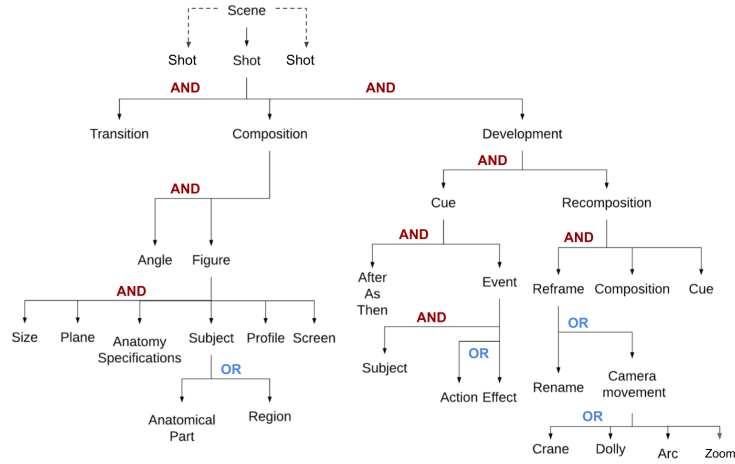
Scene

Shot Shot Shot

AND AND

Transition Composition Development

AND AND

Angle Figure Cue Recomposition

AND AND AND

Size Plane Anatomy Specifications Subject Profile Screen

After As Then Event Reframe Composition Cue

OR AND OR

Anatomical Part Region

Subject

OR

Action Effect

Rename Camera movement

OR

Crane Dolly Arc Zoom